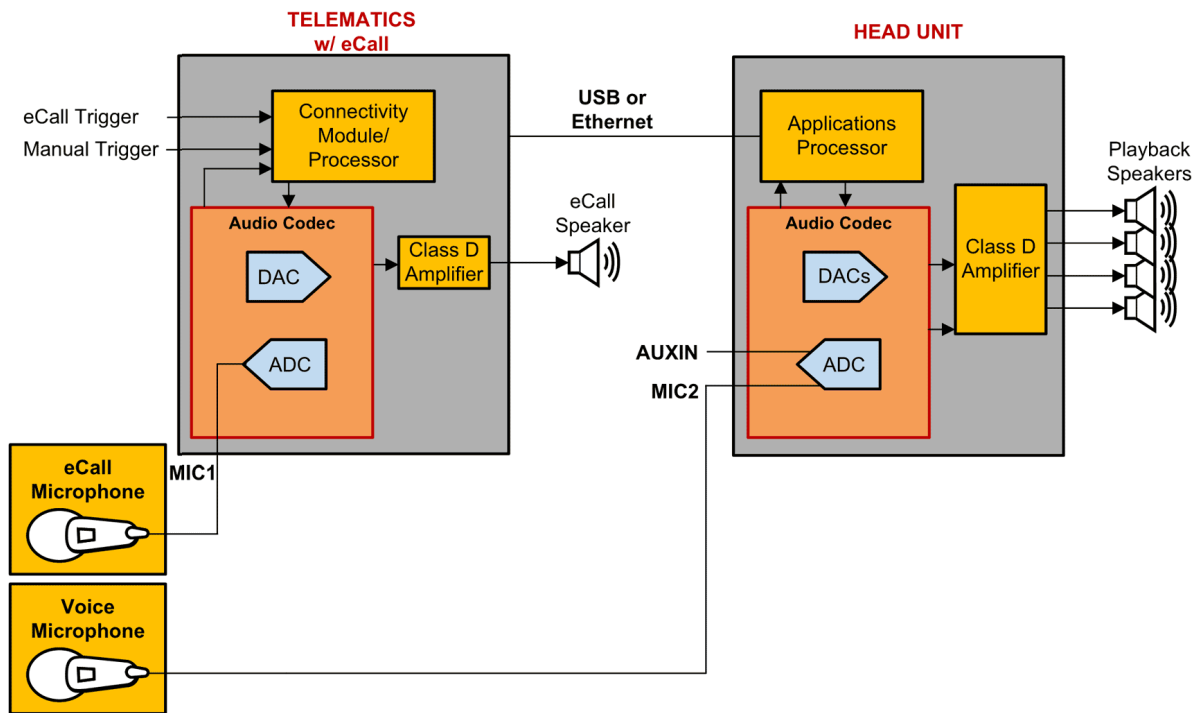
TELEMATICS
w/ eCall

HEAD UNIT

eCall Trigger
Manual Trigger

Connectivity Module/ Processor

USB or Ethernet

Applications Processor

Playback Speakers

Audio Codec

DAC

ADC

Class D Amplifier

eCall Speaker

Audio Codec

DACs

ADC

Class D Amplifier

AUXIN

MIC2

eCall Microphone

MIC1

Voice Microphone